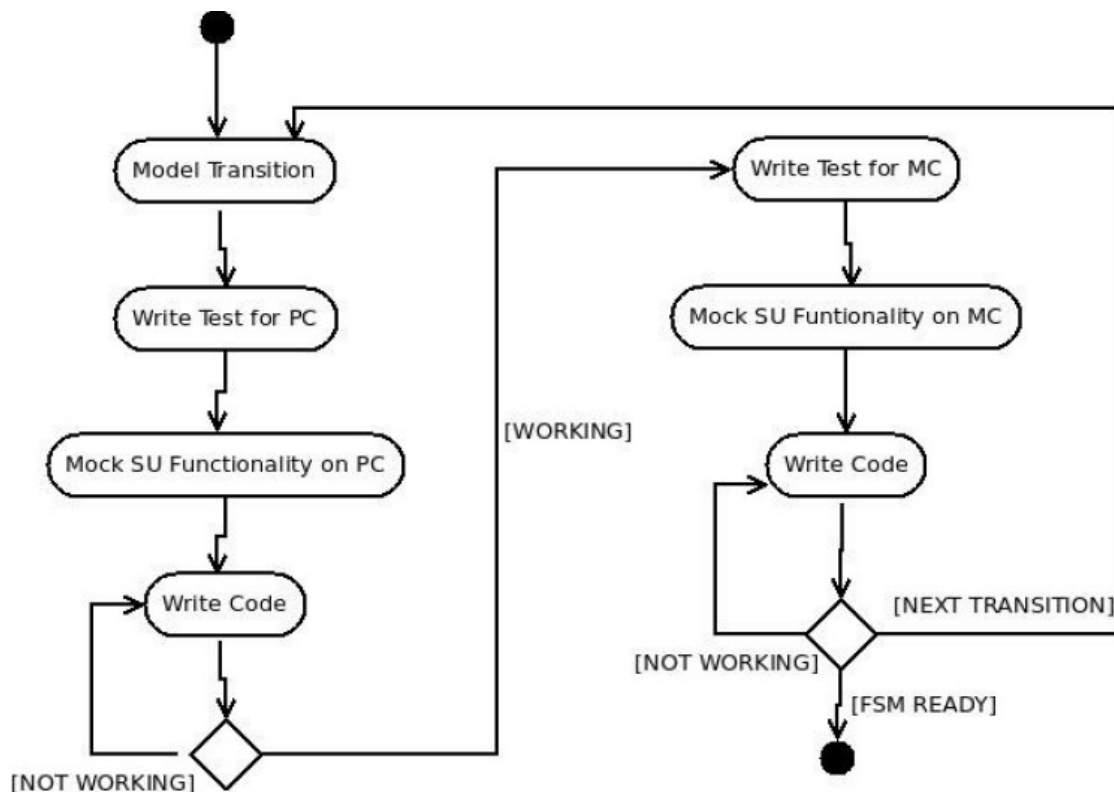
Model Transition

Write Test for PC

Mock SU Functionality on PC

Write Code

[NOT WORKING]

[WORKING]

Write Test for MC

Mock SU Funtionality on MC

Write Code

[NEXT TRANSITION]

[NOT WORKING]

[FSM READY]